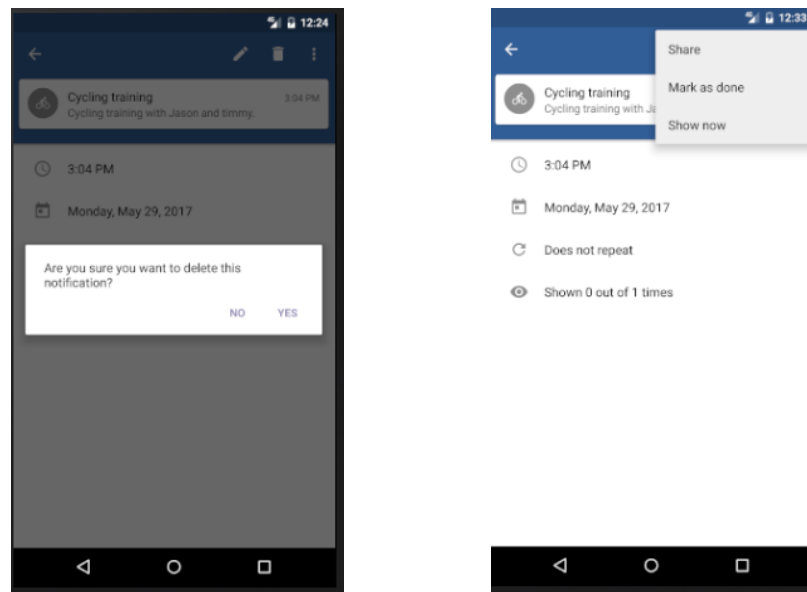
12:24

Cycling training
Cycling training with Jason and timmy.
3:04 PM

3:04 PM

Monday, May 29, 2017

Are you sure you want to delete this notification?

NO YES

12:33

Share

Mark as done

Show now

Cycling training
Cycling training with Ja

3:04 PM

Monday, May 29, 2017

Does not repeat

Shown 0 out of 1 times